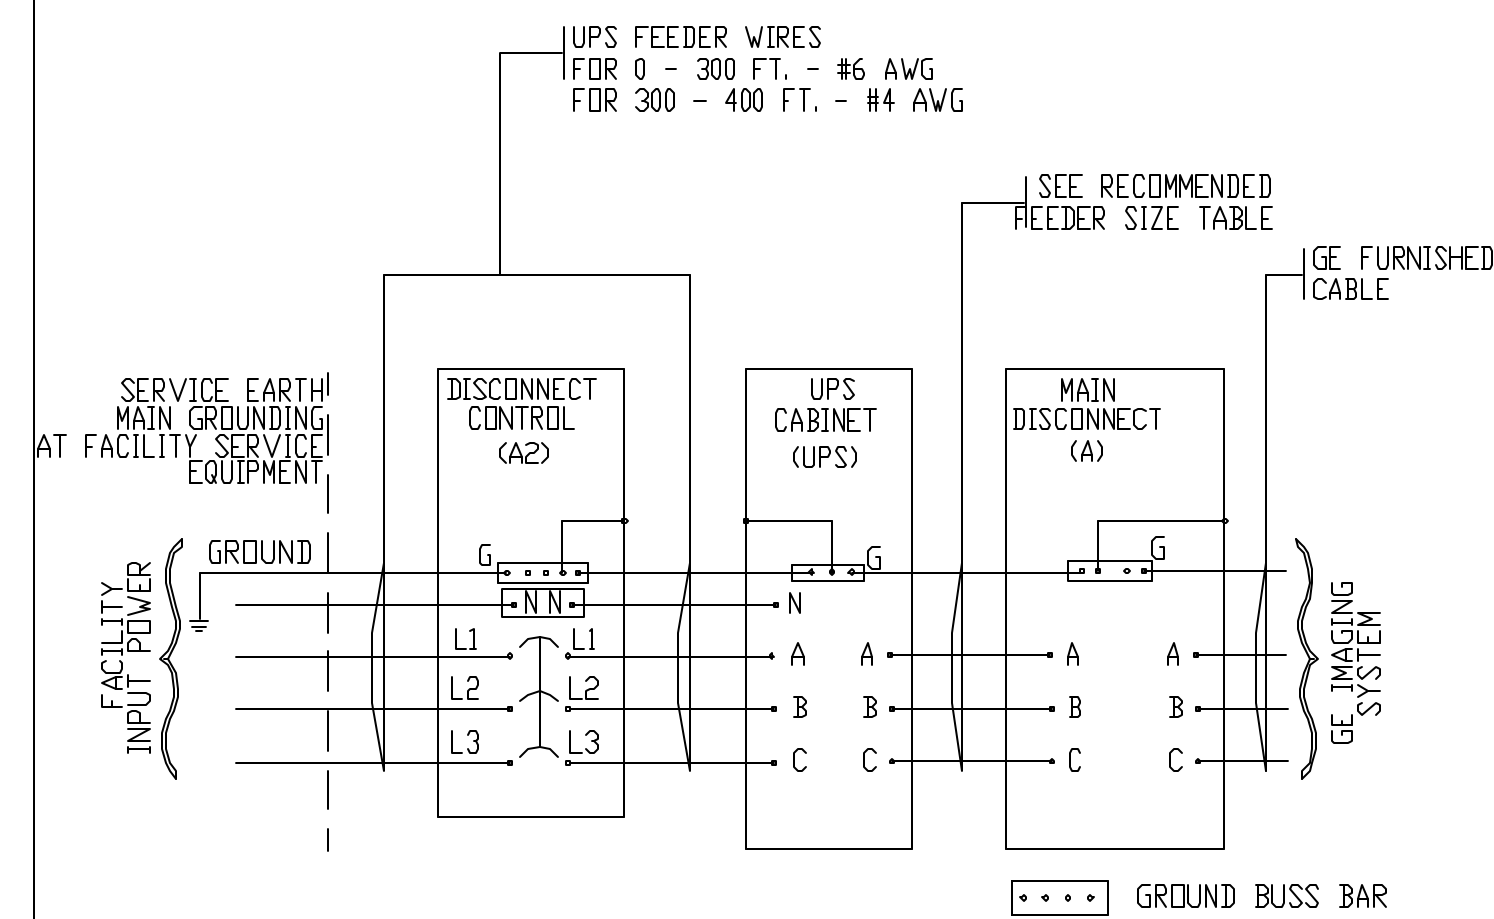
UPS FEEDER WIRES
FOR 0 - 300 FT. - #6 AWG
FOR 300 - 400 FT. - #4 AWG

SEE RECOMMENDED
FEEDER SIZE TABLE

GE FURNISHED
CABLE

SERVICE EARTH
MAIN GROUNDING
AT FACILITY SERVICE
EQUIPMENT

DISCONNECT
CONTROL
(A2)

UPS
CABINET
(UPS)

MAIN
DISCONNECT
(A)

FACILITY
INPUT POWER

GROUND

G
N N
L1 L1
L2 L2
L3 L3

G
N
A A
B B
C C

G
A A
B B
C C

GE IMAGING
SYSTEM

GROUND BUSS BAR